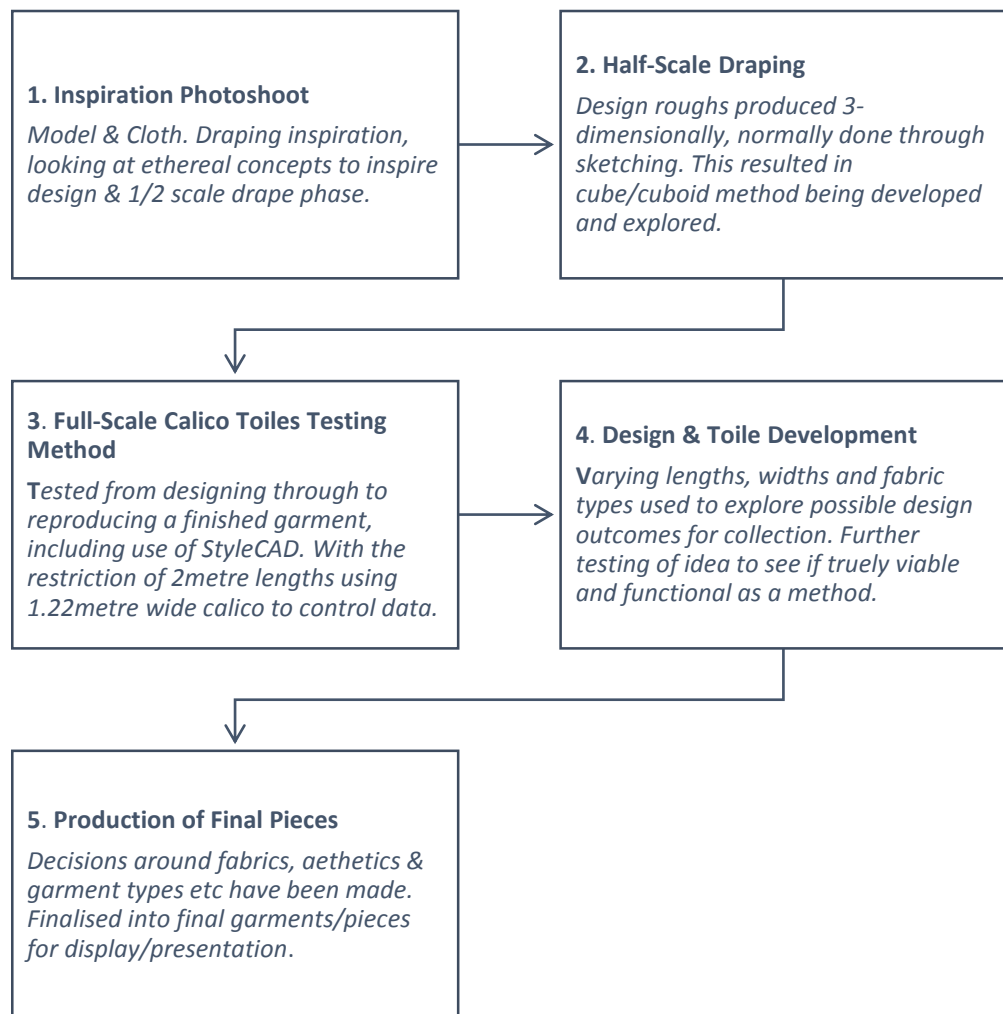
1. Inspiration Photoshoot

Model & Cloth. Draping inspiration, looking at ethereal concepts to inspire design & 1/2 scale drape phase.

2. Half-Scale Draping

Design roughs produced 3-dimensionally, normally done through sketching. This resulted in cube/cuboid method being developed and explored.

3. Full-Scale Calico Toiles Testing Method

Tested from designing through to reproducing a finished garment, including use of StyleCAD. With the restriction of 2metre lengths using 1.22metre wide calico to control data.

4. Design & Toile Development

Varying lengths, widths and fabric types used to explore possible design outcomes for collection. Further testing of idea to see if truely viable and functional as a method.

5. Production of Final Pieces

Decisions around fabrics, aethetics & garment types etc have been made. Finalised into final garments/pieces for display/presentation.